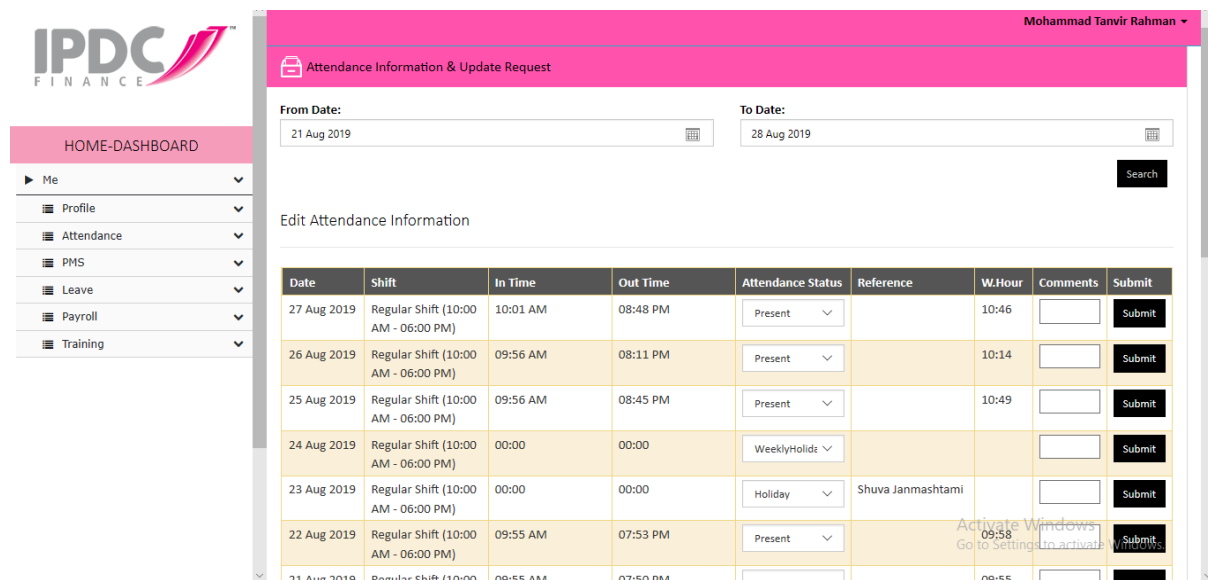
IPDC FINANCE

HOME-DASHBOARD

Me
Profile
Attendance
PMS
Leave
Payroll
Training

Mohammad Tanvir Rahman

Attendance Information & Update Request

From Date:
21 Aug 2019

To Date:
28 Aug 2019

Search

Edit Attendance Information

| Date | Shift | In Time | Out Time | Attendance Status | Reference | W.Hour | Comments | Submit |
|---|---|---|---|---|---|---|---|---|
| 27 Aug 2019 | Regular Shift (10:00 AM - 06:00 PM) | 10:01 AM | 08:48 PM | Present | | 10:46 | | Submit |
| 26 Aug 2019 | Regular Shift (10:00 AM - 06:00 PM) | 09:56 AM | 08:11 PM | Present | | 10:14 | | Submit |
| 25 Aug 2019 | Regular Shift (10:00 AM - 06:00 PM) | 09:56 AM | 08:45 PM | Present | | 10:49 | | Submit |
| 24 Aug 2019 | Regular Shift (10:00 AM - 06:00 PM) | 00:00 | 00:00 | WeeklyHolida | | | | Submit |
| 23 Aug 2019 | Regular Shift (10:00 AM - 06:00 PM) | 00:00 | 00:00 | Holiday | Shuva Janmashtami | | | Submit |
| 22 Aug 2019 | Regular Shift (10:00 AM - 06:00 PM) | 09:55 AM | 07:53 PM | Present | | 09:58 | | Submit |
| 21 Aug 2019 | Regular Shift (10:00 | 09:55 AM | 07:50 PM | | | 09:55 | | |

Activate Windows
Go to Settings to activate Windows.